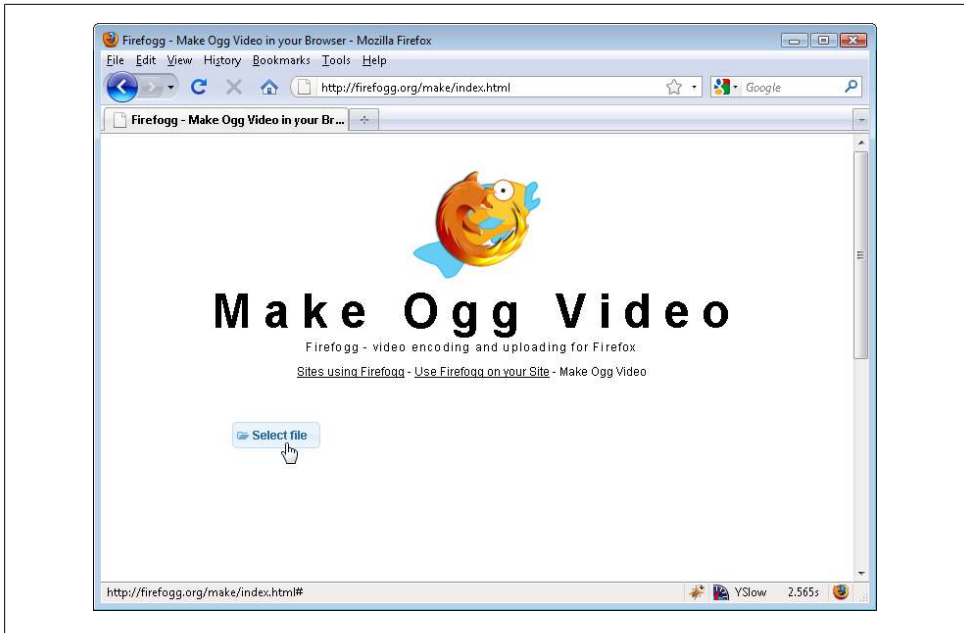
Firefogg - Make Ogg Video in your Browser - Mozilla Firefox

File Edit View History Bookmarks Tools Help

http://firefogg.org/make/index.html

Google

Firefogg - Make Ogg Video in your Br...

Make Ogg Video

Firefogg - video encoding and uploading for Firefox

Sites using Firefogg - Use Firefogg on your Site - Make Ogg Video

Select file

http://firefogg.org/make/index.html#

YSlow 2.565s